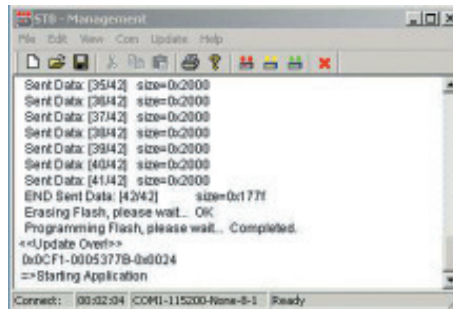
STB - Management
File Edit View Com Update Help
Sent Data: [35/42] size=0x2000
Sent Data: [36/42] size=0x2000
Sent Data: [37/42] size=0x2000
Sent Data: [38/42] size=0x2000
Sent Data: [39/42] size=0x2000
Sent Data: [40/42] size=0x2000
Sent Data: [41/42] size=0x2000
END Sent Data: [42/42] size=0x177f
Erasing Flash, please wait... OK
Programming Flash, please wait... Completed.
<<Update Over!>>
0x0CF1-0005377B-0x0024
=>Starting Application
Connect: 00:02:04 COM1-115200-None-8-1 Ready